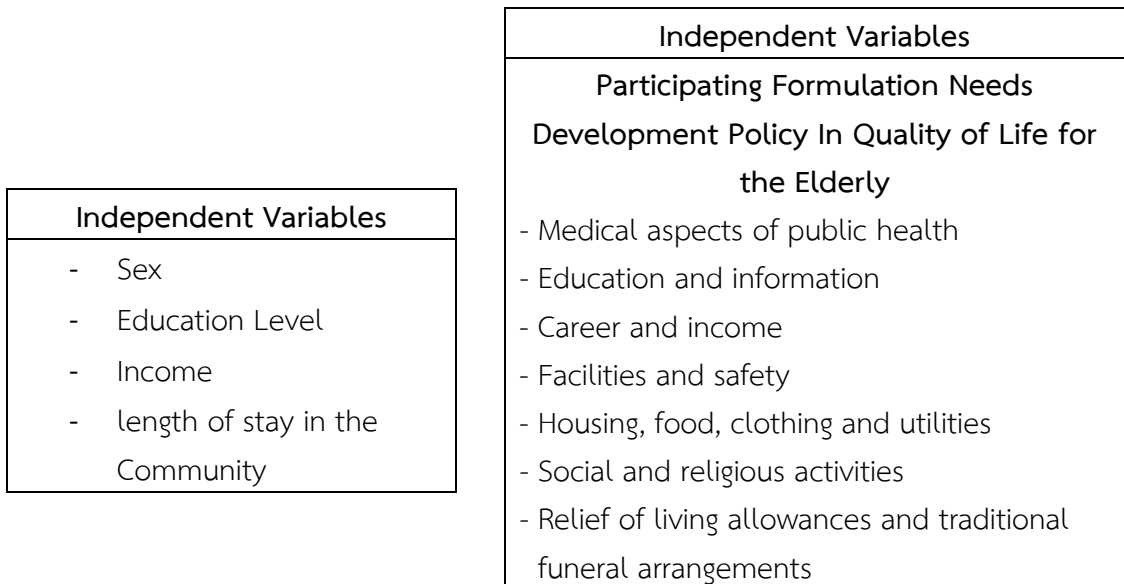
Independent Variables

- Sex
- Education Level
- Income
- length of stay in the Community

Independent Variables

Participating Formulation Needs Development Policy In Quality of Life for the Elderly

- Medical aspects of public health
- Education and information
- Career and income
- Facilities and safety
- Housing, food, clothing and utilities
- Social and religious activities
- Relief of living allowances and traditional funeral arrangements